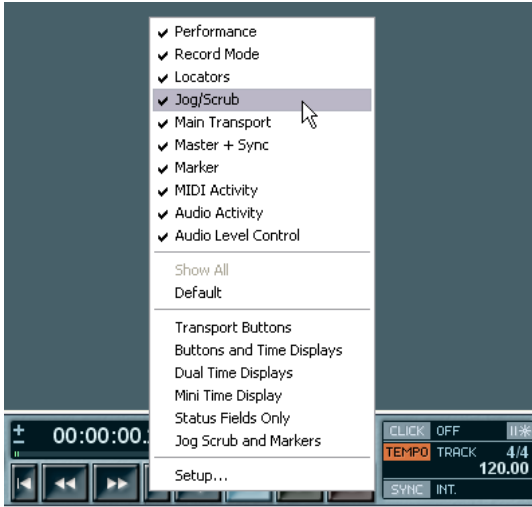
✔ Performance
✔ Record Mode
✔ Locators
✔ Jog/Scrub
✔ Main Transport
✔ Master + Sync
✔ Marker
✔ MIDI Activity
✔ Audio Activity
✔ Audio Level Control

Show All
Default

Transport Buttons
Buttons and Time Displays
Dual Time Displays
Mini Time Display
Status Fields Only
Jog Scrub and Markers

Setup...

00:00:00.

CLICK OFF
TEMPO TRACK 4/4
120.00
SYNC INT.